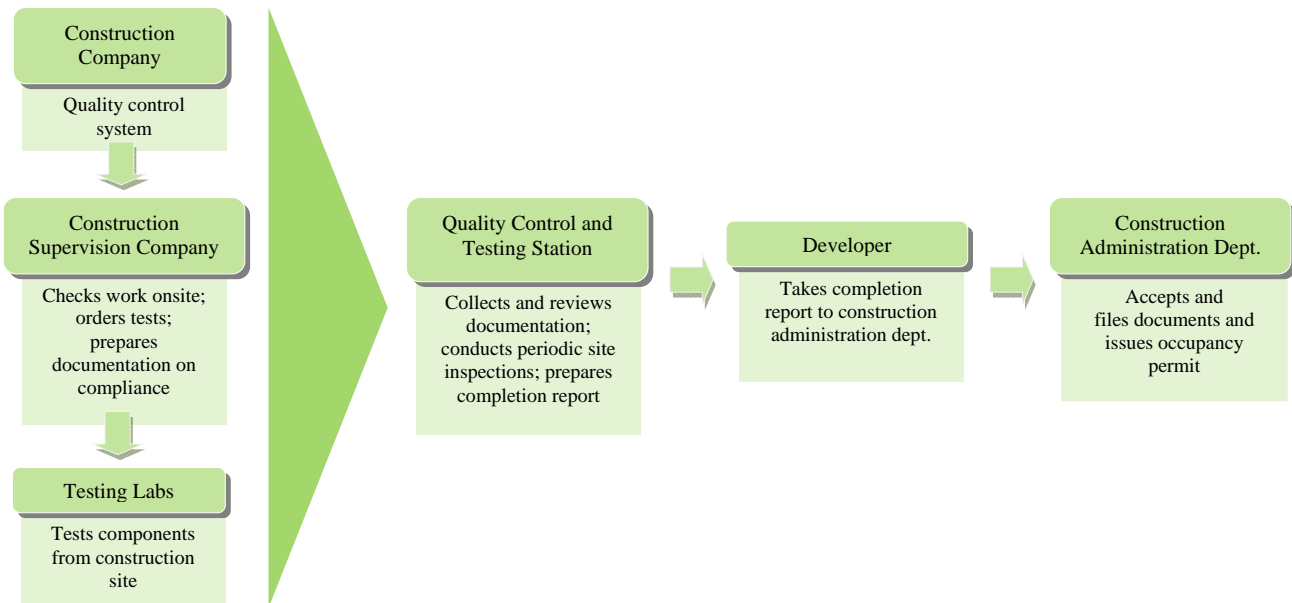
Construction Company

Quality control system

Construction Supervision Company

Checks work onsite; orders tests; prepares documentation on compliance

Testing Labs

Tests components from construction site

Quality Control and Testing Station

Collects and reviews documentation; conducts periodic site inspections; prepares completion report

Developer

Takes completion report to construction administration dept.

Construction Administration Dept.

Accepts and files documents and issues occupancy permit